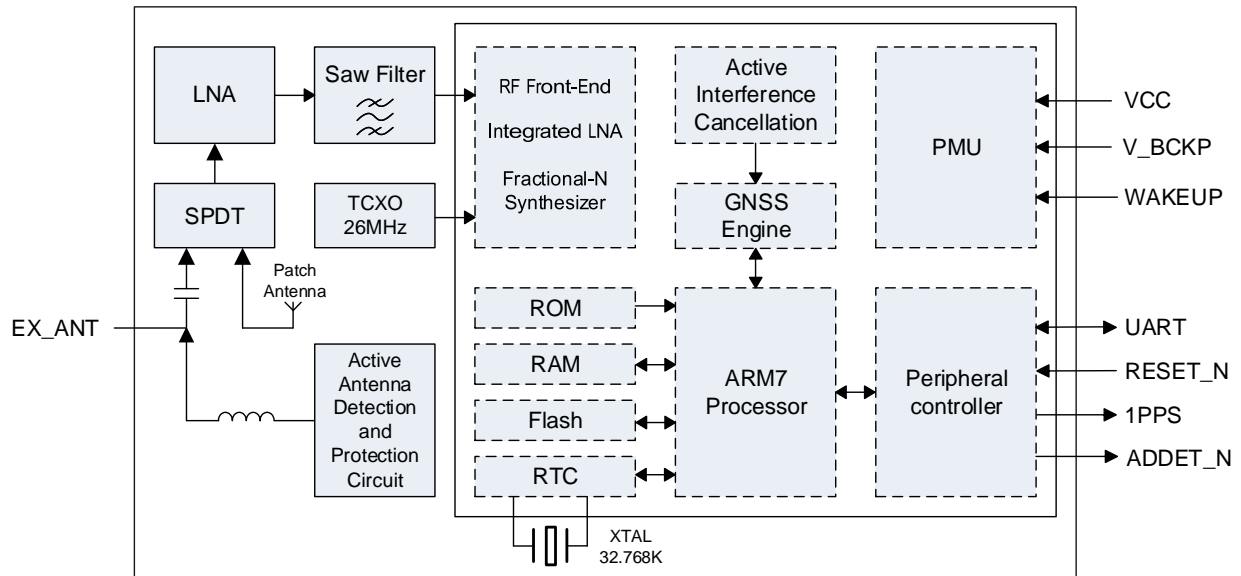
LNA
Saw Filter
RF Front-End
Integrated LNA
Fractional-N Synthesizer
Active Interference Cancellation
PMU
VCC
V_BCKP
WAKEUP
SPDT
TCXO 26MHz
GNSS Engine
Patch Antenna
EX_ANT
ROM
RAM
Flash
RTC
ARM7 Processor
Peripheral controller
UART
RESET_N
1PPS
ADDET_N
Active Antenna Detection and Protection Circuit
XTAL 32.768K